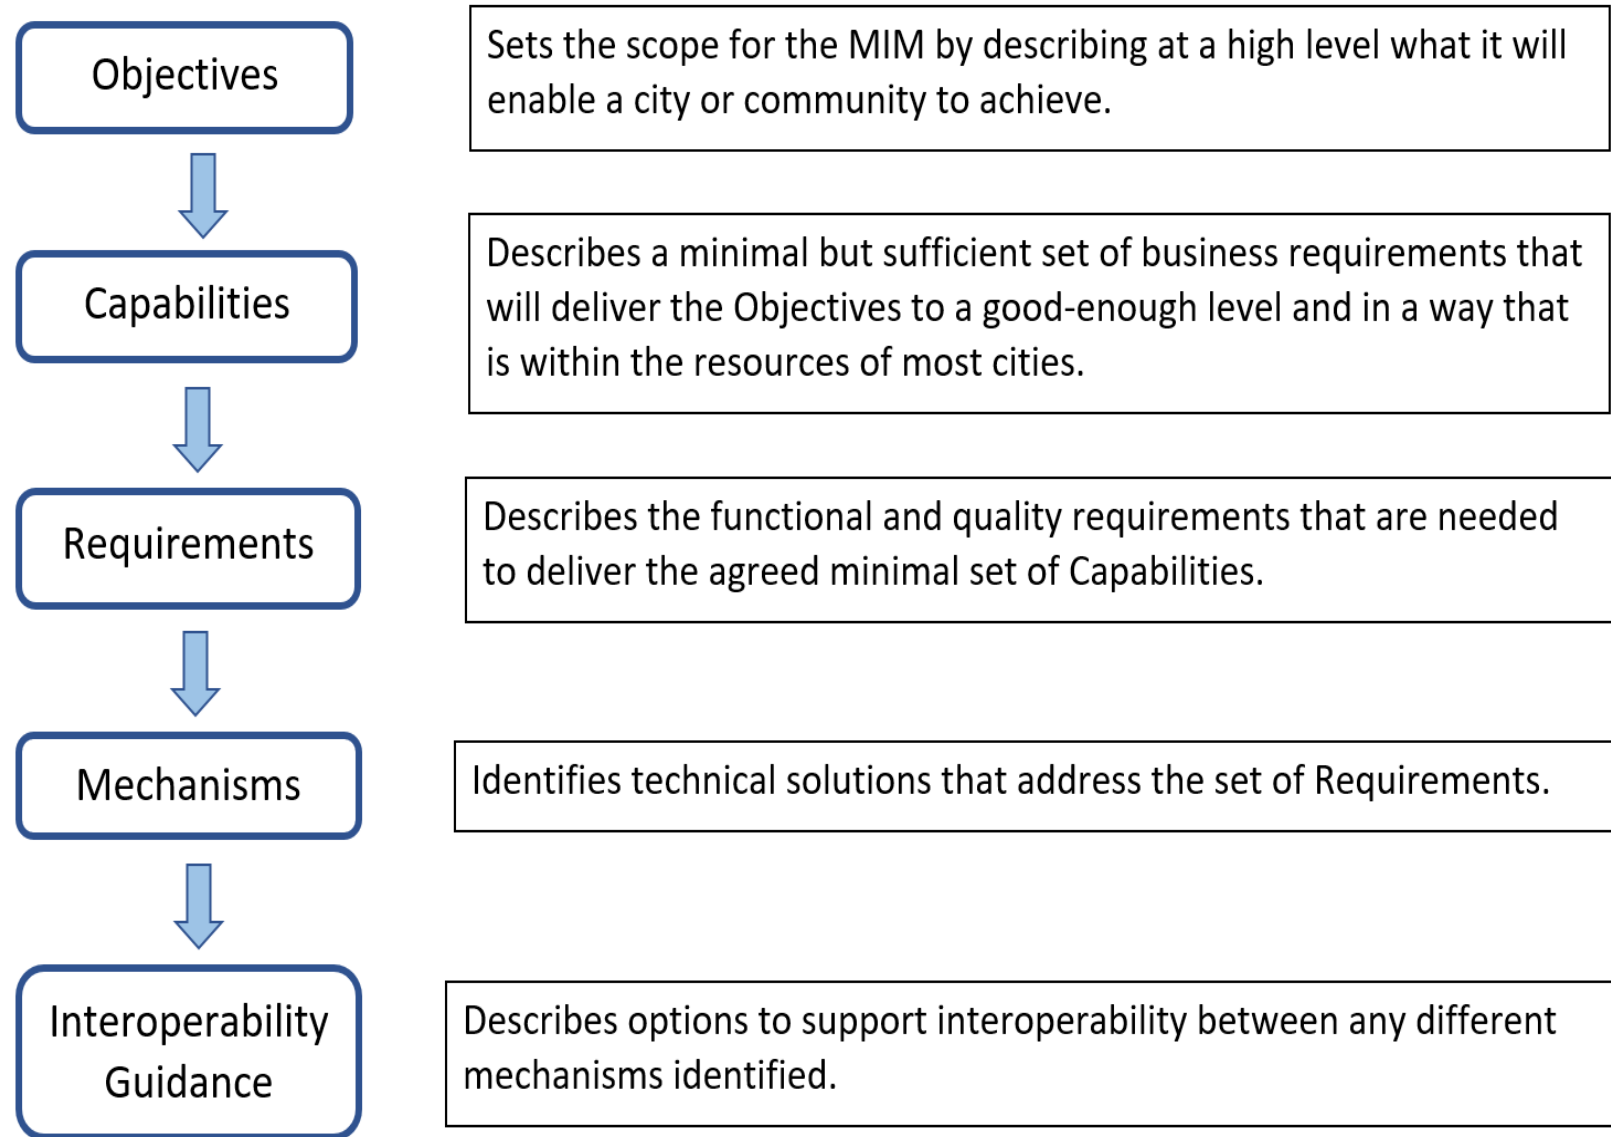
Objectives

Sets the scope for the MIM by describing at a high level what it will enable a city or community to achieve.

Capabilities

Describes a minimal but sufficient set of business requirements that will deliver the Objectives to a good-enough level and in a way that is within the resources of most cities.

Requirements

Describes the functional and quality requirements that are needed to deliver the agreed minimal set of Capabilities.

Mechanisms

Identifies technical solutions that address the set of Requirements.

Interoperability Guidance

Describes options to support interoperability between any different mechanisms identified.